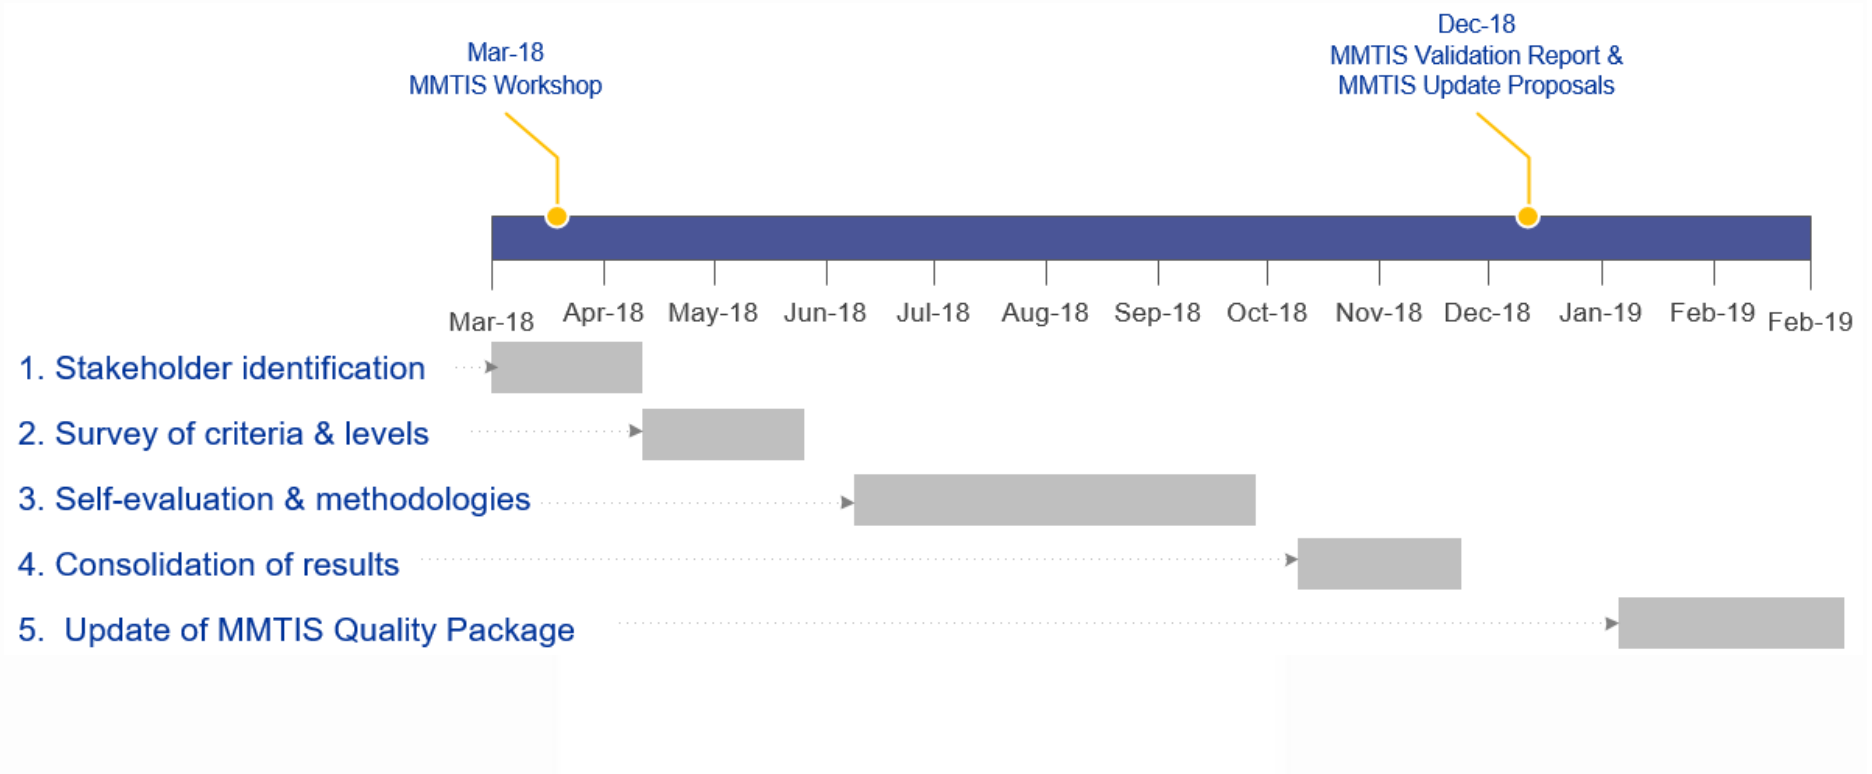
Mar-18
MMTIS Workshop

Dec-18
MMTIS Validation Report &
MMTIS Update Proposals

Mar-18 Apr-18 May-18 Jun-18 Jul-18 Aug-18 Sep-18 Oct-18 Nov-18 Dec-18 Jan-19 Feb-19 Feb-19

1. Stakeholder identification

2. Survey of criteria & levels

3. Self-evaluation & methodologies

4. Consolidation of results

5. Update of MMTIS Quality Package